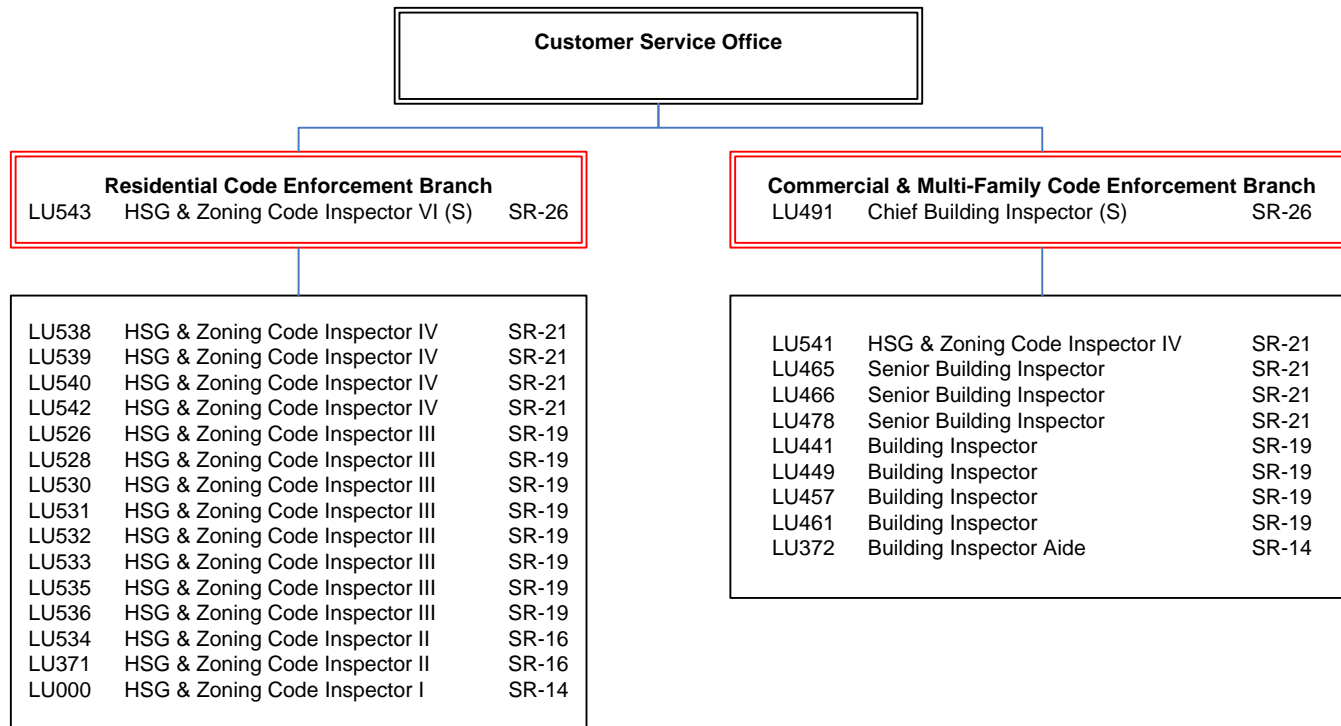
Customer Service Office

Residential Code Enforcement Branch
LU543 HSG & Zoning Code Inspector VI (S) SR-26

LU538 HSG & Zoning Code Inspector IV SR-21
LU539 HSG & Zoning Code Inspector IV SR-21
LU540 HSG & Zoning Code Inspector IV SR-21
LU542 HSG & Zoning Code Inspector IV SR-21
LU526 HSG & Zoning Code Inspector III SR-19
LU528 HSG & Zoning Code Inspector III SR-19
LU530 HSG & Zoning Code Inspector III SR-19
LU531 HSG & Zoning Code Inspector III SR-19
LU532 HSG & Zoning Code Inspector III SR-19
LU533 HSG & Zoning Code Inspector III SR-19
LU535 HSG & Zoning Code Inspector III SR-19
LU536 HSG & Zoning Code Inspector III SR-19
LU534 HSG & Zoning Code Inspector II SR-16
LU371 HSG & Zoning Code Inspector II SR-16
LU000 HSG & Zoning Code Inspector I SR-14

Commercial & Multi-Family Code Enforcement Branch
LU491 Chief Building Inspector (S) SR-26

LU541 HSG & Zoning Code Inspector IV SR-21
LU465 Senior Building Inspector SR-21
LU466 Senior Building Inspector SR-21
LU478 Senior Building Inspector SR-21
LU441 Building Inspector SR-19
LU449 Building Inspector SR-19
LU457 Building Inspector SR-19
LU461 Building Inspector SR-19
LU372 Building Inspector Aide SR-14